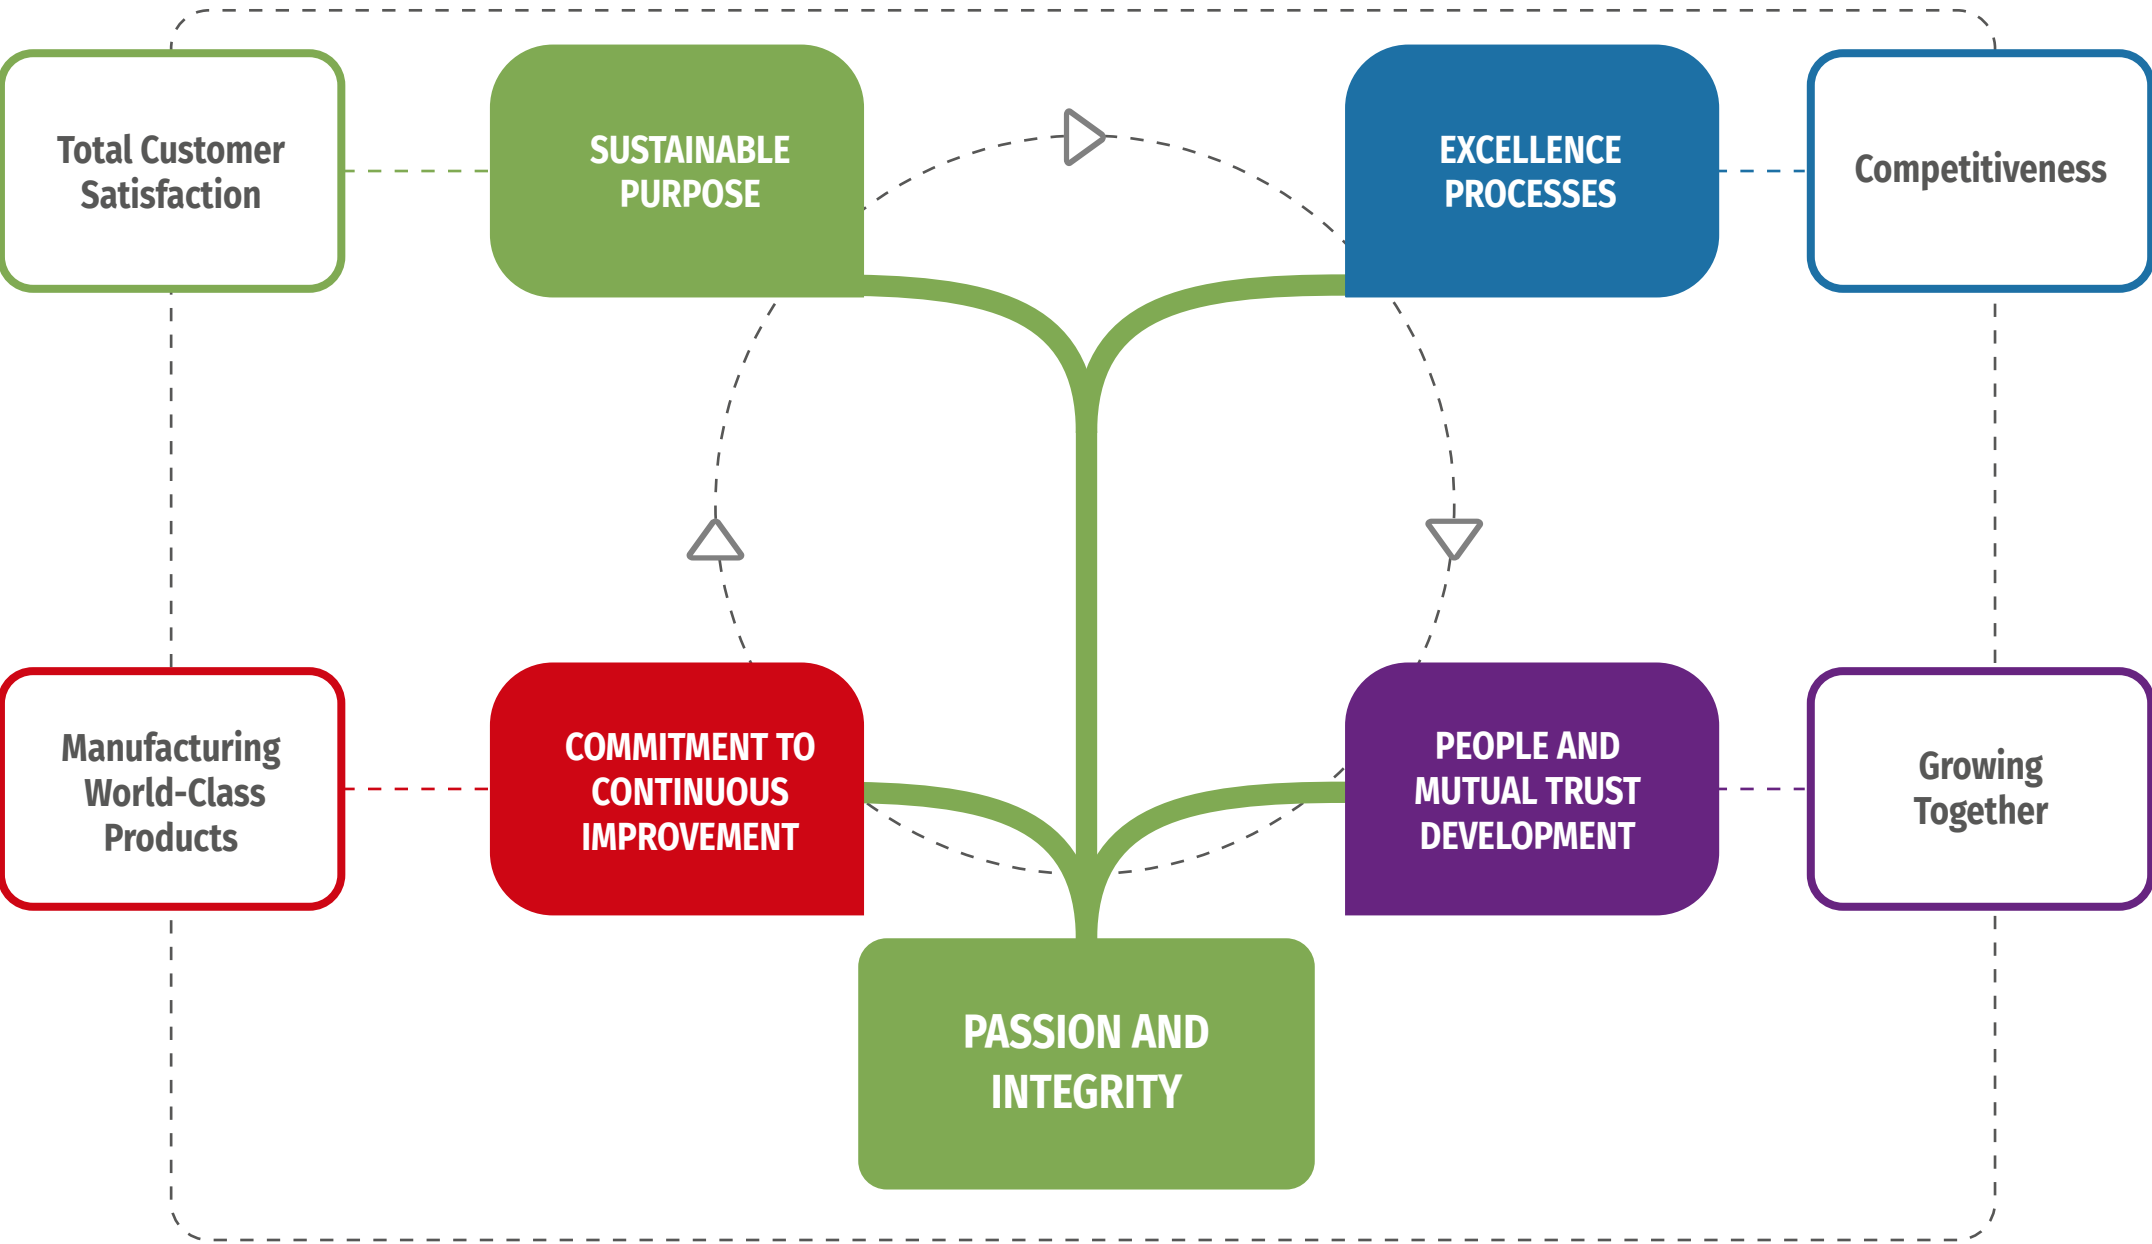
Total Customer Satisfaction

SUSTAINABLE PURPOSE

EXCELLENCE PROCESSES

Competitiveness

Manufacturing World-Class Products

COMMITMENT TO CONTINUOUS IMPROVEMENT

PEOPLE AND MUTUAL TRUST DEVELOPMENT

Growing Together

PASSION AND INTEGRITY